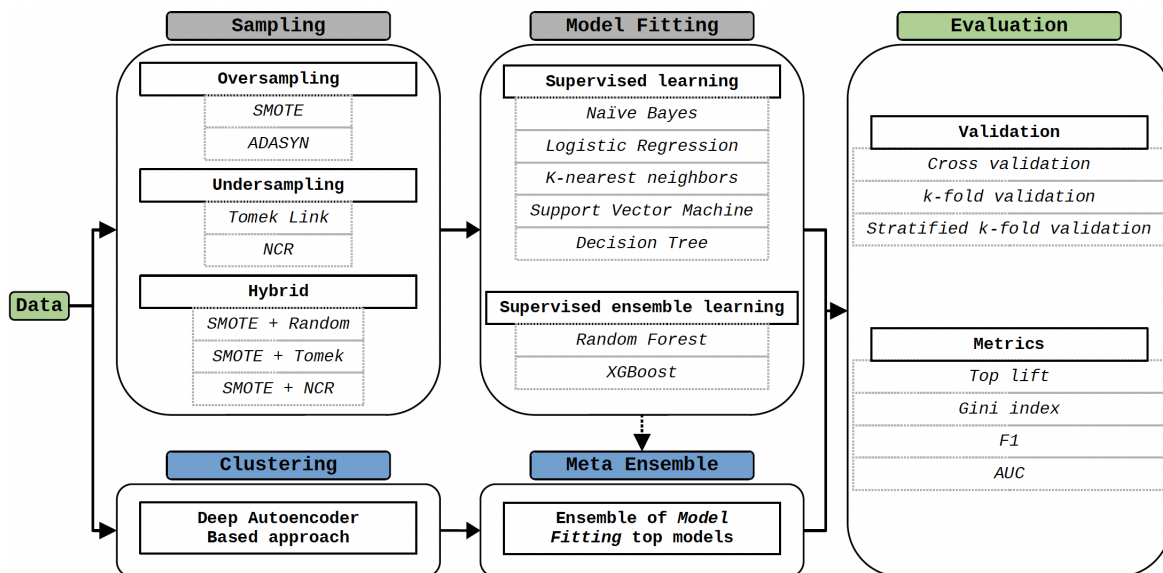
Sampling

Oversampling

SMOTE

ADASYN

Undersampling

Tomek Link

NCR

Hybrid

SMOTE + Random

SMOTE + Tomek

SMOTE + NCR

Model Fitting

Supervised learning

Naïve Bayes

Logistic Regression

K-nearest neighbors

Support Vector Machine

Decision Tree

Supervised ensemble learning

Random Forest

XGBoost

Evaluation

Validation

Cross validation

k-fold validation

Stratified k-fold validation

Metrics

Top lift

Gini index

F1

AUC

Data

Clustering

Deep Autoencoder Based approach

Meta Ensemble

Ensemble of Model Fitting top models